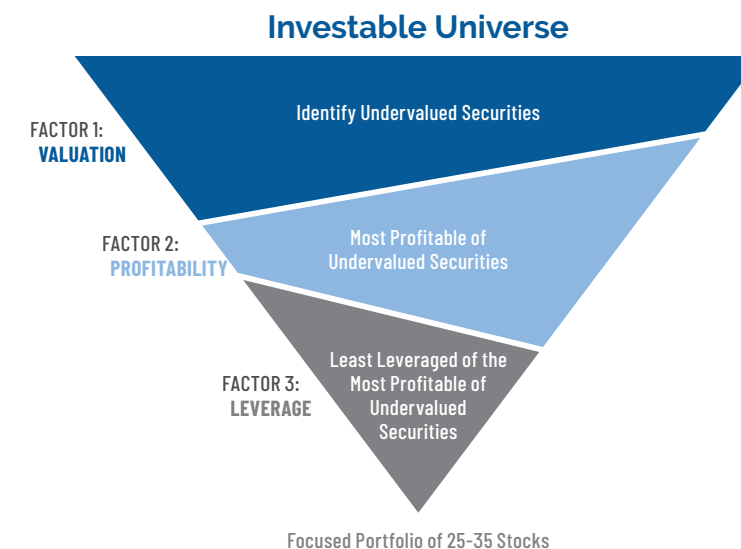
Investable Universe

FACTOR 1:
VALUATION

Identify Undervalued Securities

FACTOR 2:
PROFITABILITY

Most Profitable of Undervalued Securities

FACTOR 3:
LEVERAGE

Least Leveraged of the Most Profitable of Undervalued Securities

Focused Portfolio of 25-35 Stocks